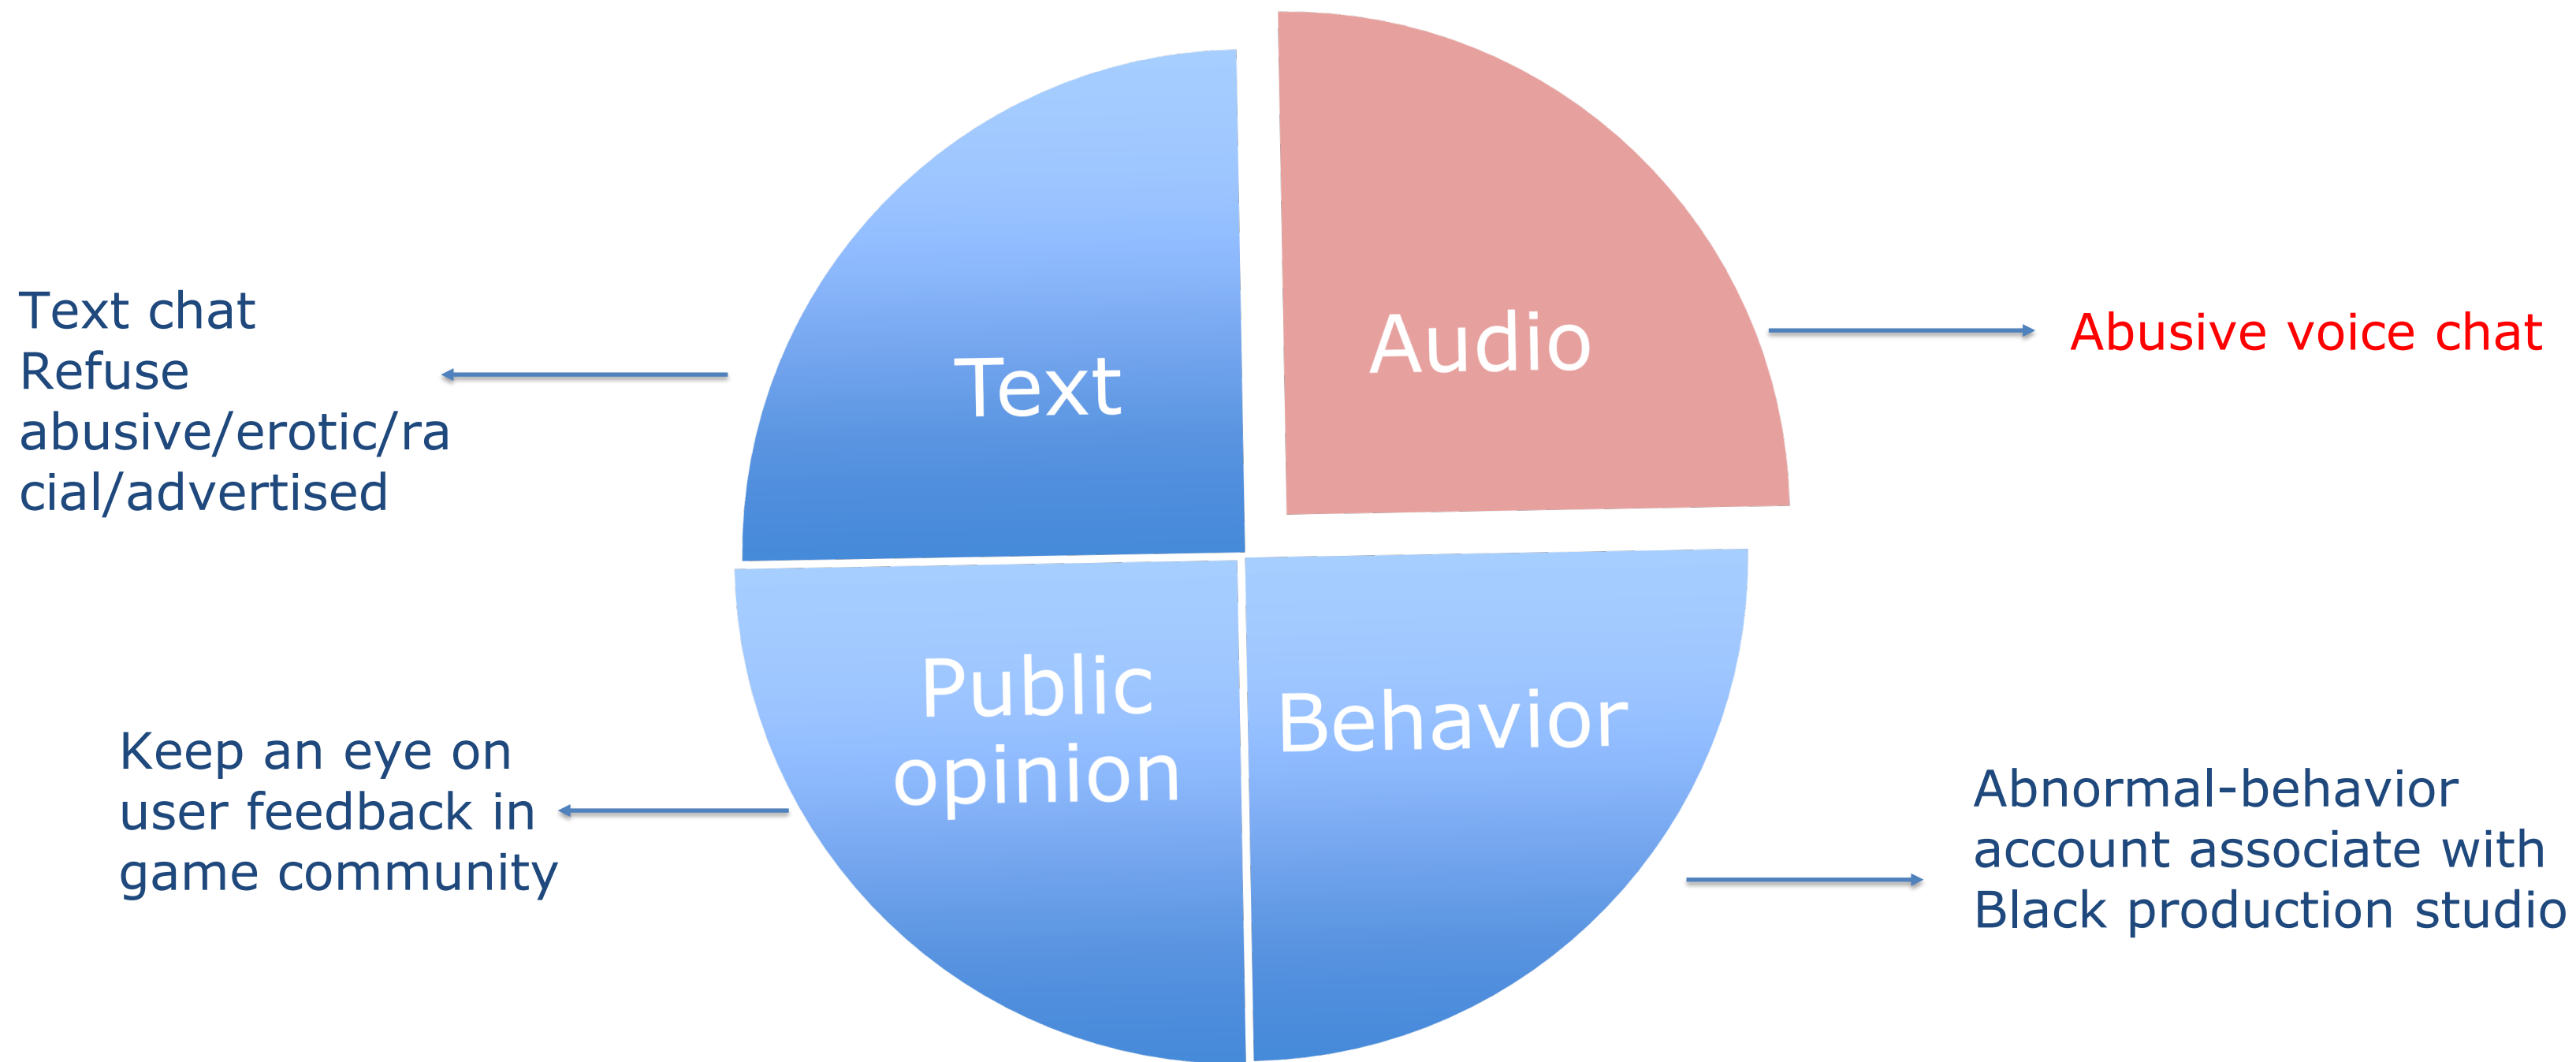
Text chat
Refuse abusive/erotic/racial/advertised

Text

Audio

Abusive voice chat

Public opinion

Behavior

Keep an eye on user feedback in game community

Abnormal-behavior account associate with Black production studio